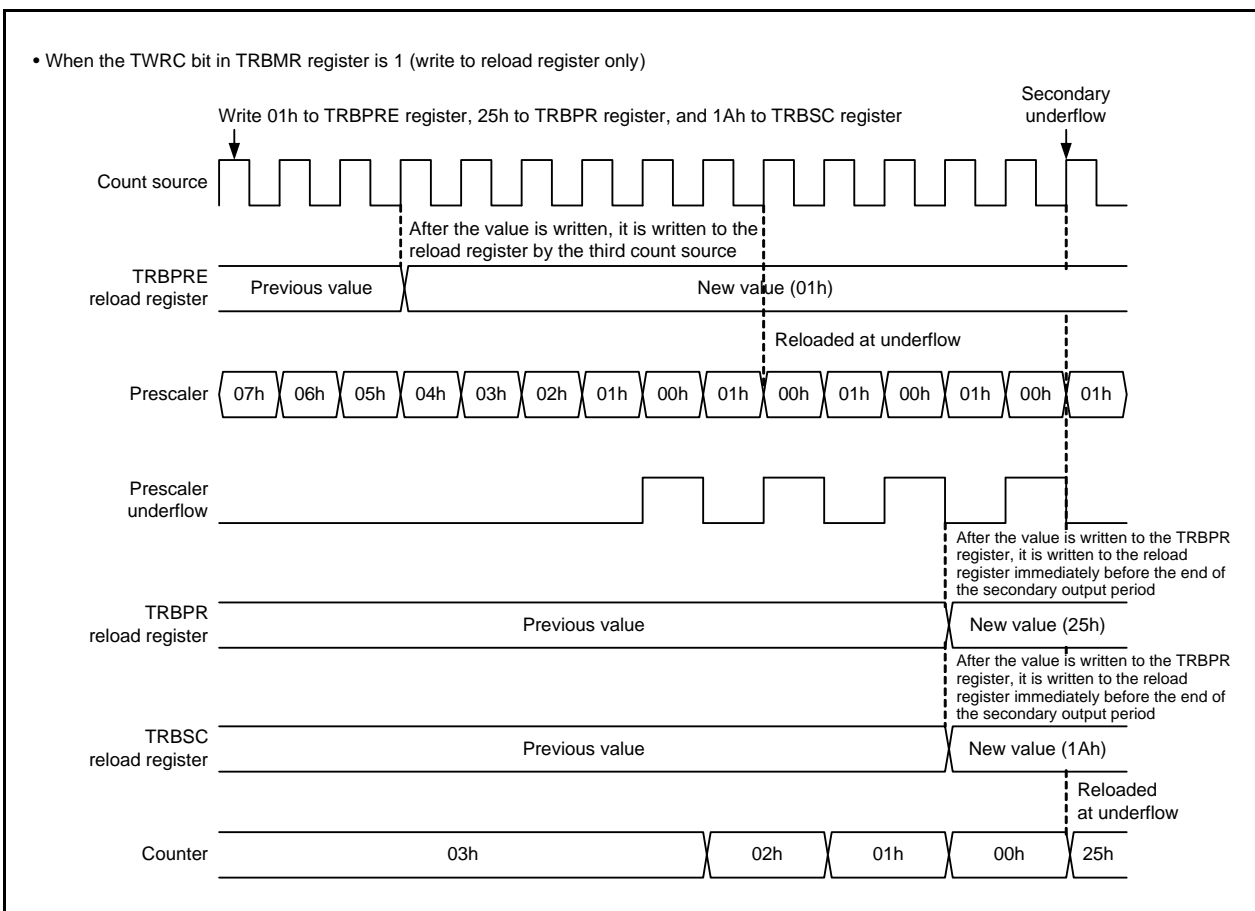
• When the TWRC bit in TRBMR register is 1 (write to reload register only)

Write 01h to TRBPRE register, 25h to TRBPR register, and 1Ah to TRBSC register

Secondary underflow

Count source

After the value is written, it is written to the reload register by the third count source

TRBPRE reload register

Previous value

New value (01h)

Reloaded at underflow

Prescaler

07h 06h 05h 04h 03h 02h 01h 00h 01h 00h 01h 00h 01h 00h 01h

Prescaler underflow

After the value is written to the TRBPR register, it is written to the reload register immediately before the end of the secondary output period

TRBPR reload register

Previous value

New value (25h)

After the value is written to the TRBPR register, it is written to the reload register immediately before the end of the secondary output period

TRBSC reload register

Previous value

New value (1Ah)

Reloaded at underflow

Counter

03h 02h 01h 00h 25h